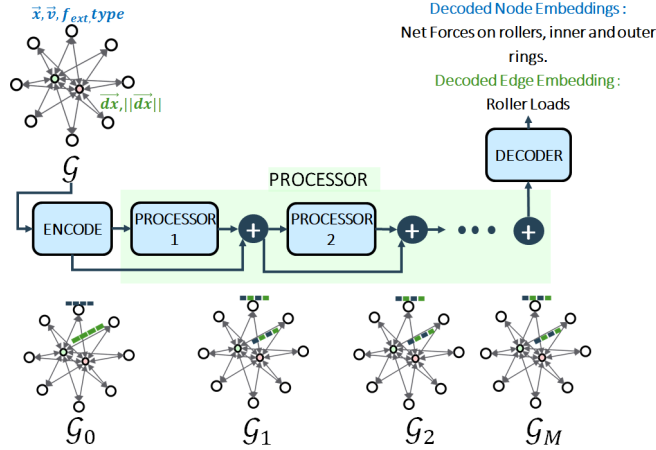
$\vec{x}, \vec{v}, f_{ext}, type$

$\overrightarrow{dx}, ||\overrightarrow{dx}||$

$\mathcal{G}$

Decoded Node Embeddings :

Net Forces on rollers, inner and outer rings.

Decoded Edge Embedding :

Roller Loads

DECODER

PROCESSOR

ENCODE

PROCESSOR 1

+

PROCESSOR 2

+

• • •

+

$\mathcal{G}_0$

$\mathcal{G}_1$

$\mathcal{G}_2$

$\mathcal{G}_M$